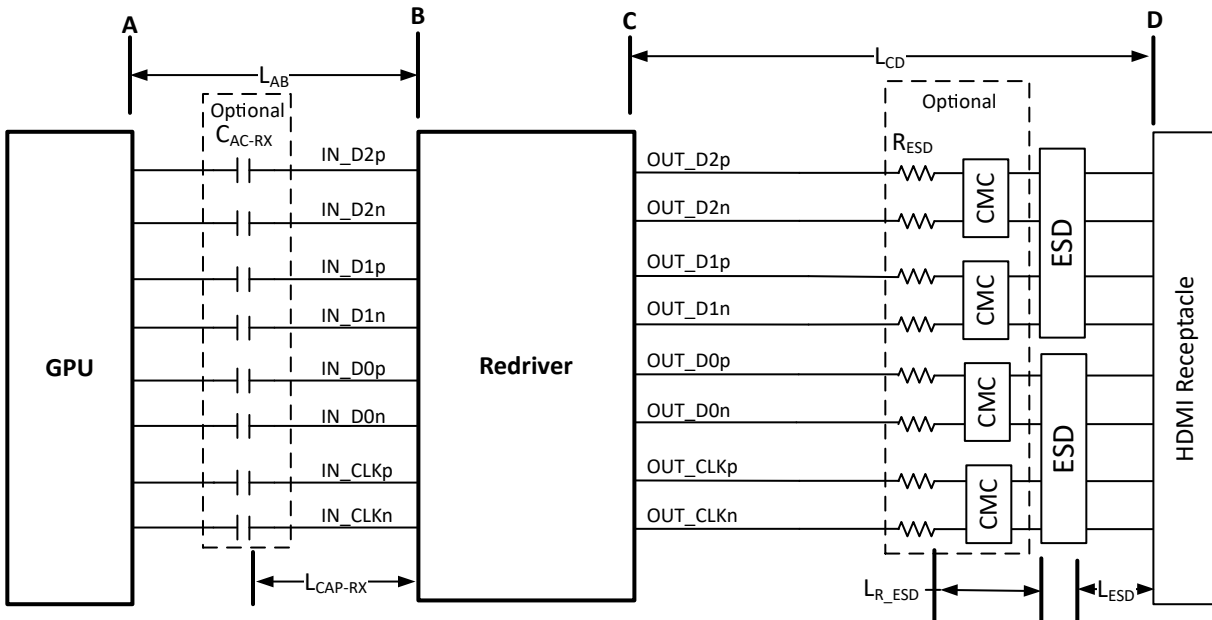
A

B

C

D

$L_{AB}$

$L_{CD}$

Optional
$C_{AC-RX}$

Optional

$R_{ESD}$

GPU

IN_D2p
IN_D2n
IN_D1p
IN_D1n
IN_D0p
IN_D0n
IN_CLKp
IN_CLKn

Redriver

OUT_D2p
OUT_D2n
OUT_D1p
OUT_D1n
OUT_D0p
OUT_D0n
OUT_CLKp
OUT_CLKn

CMC
CMC
CMC
CMC

ESD
ESD

HDMI Receptacle

$L_{CAP-RX}$

$L_{R\_ESD}$

$L_{ESD}$